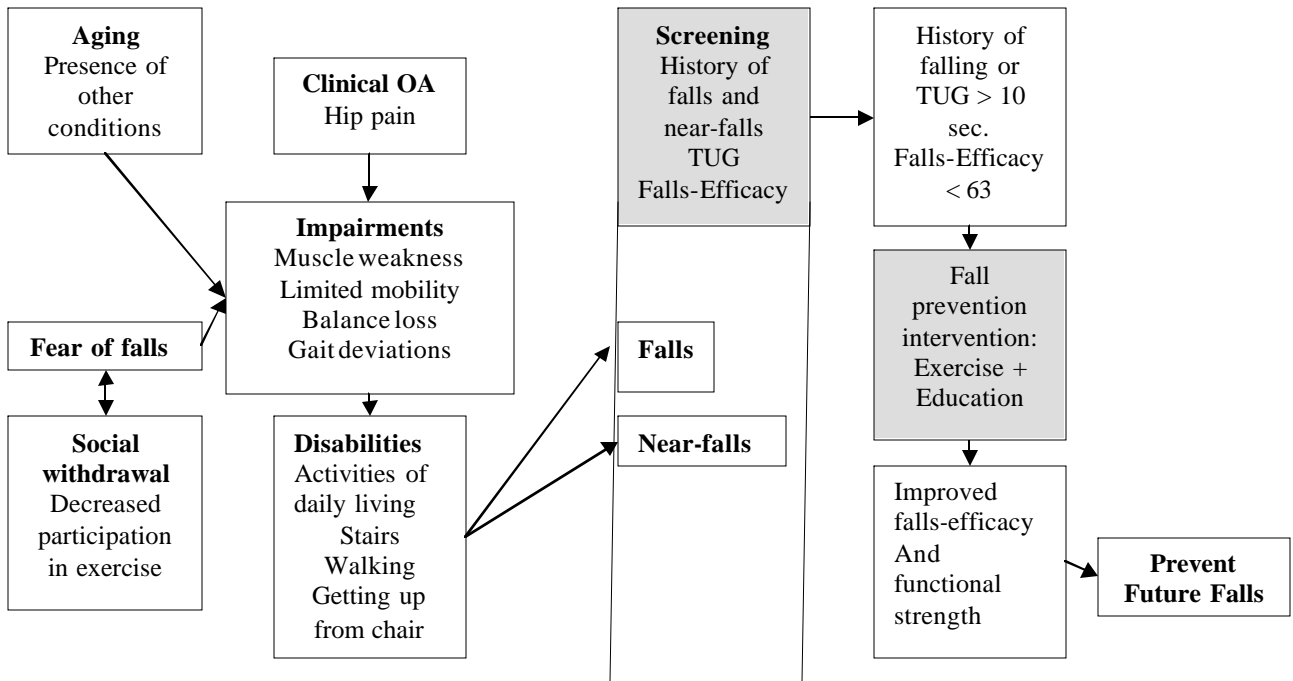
**Aging**
Presence of other conditions

**Clinical OA**
Hip pain

**Impairments**
Muscle weakness
Limited mobility
Balance loss
Gait deviations

**Fear of falls**

**Social withdrawal**
Decreased participation in exercise

**Disabilities**
Activities of daily living
Stairs
Walking
Getting up from chair

**Screening**
History of falls and near-falls
TUG
Falls-Efficacy

**Falls**

**Near-falls**

History of falling or TUG > 10 sec.
Falls-Efficacy < 63

Fall prevention intervention:
Exercise + Education

Improved falls-efficacy
And functional strength

**Prevent Future Falls**